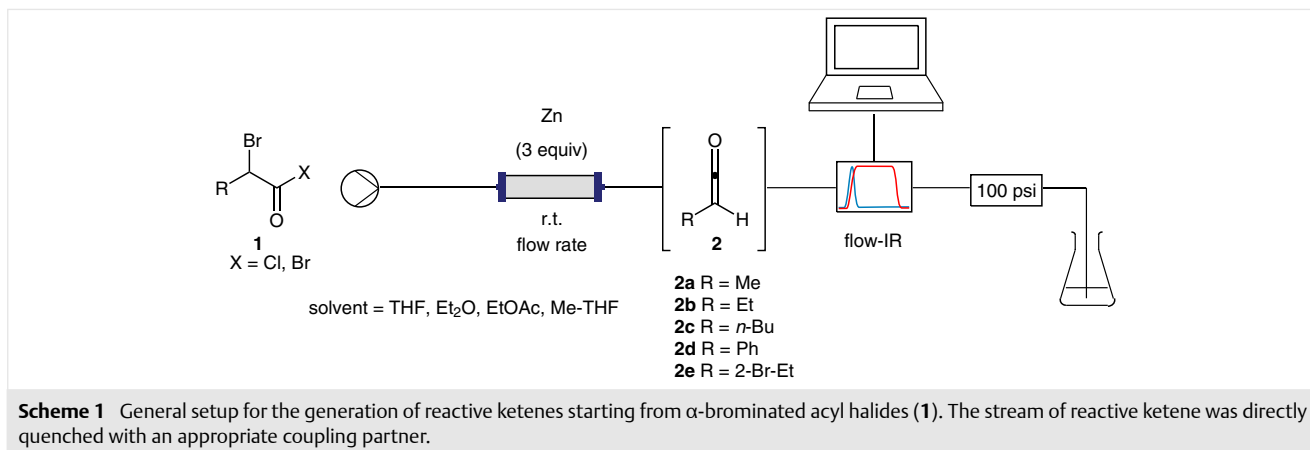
Br

R

X

O

1

X = Cl, Br

Zn

(3 equiv)

r.t.

flow rate

O

R

H

2

flow-IR

100 psi

solvent = THF, $Et_2O$, EtOAc, Me-THF

**2a** R = Me
**2b** R = Et
**2c** R = *n*-Bu
**2d** R = Ph
**2e** R = 2-Br-Et

**Scheme 1** General setup for the generation of reactive ketenes starting from α-brominated acyl halides (**1**). The stream of reactive ketene was directly quenched with an appropriate coupling partner.